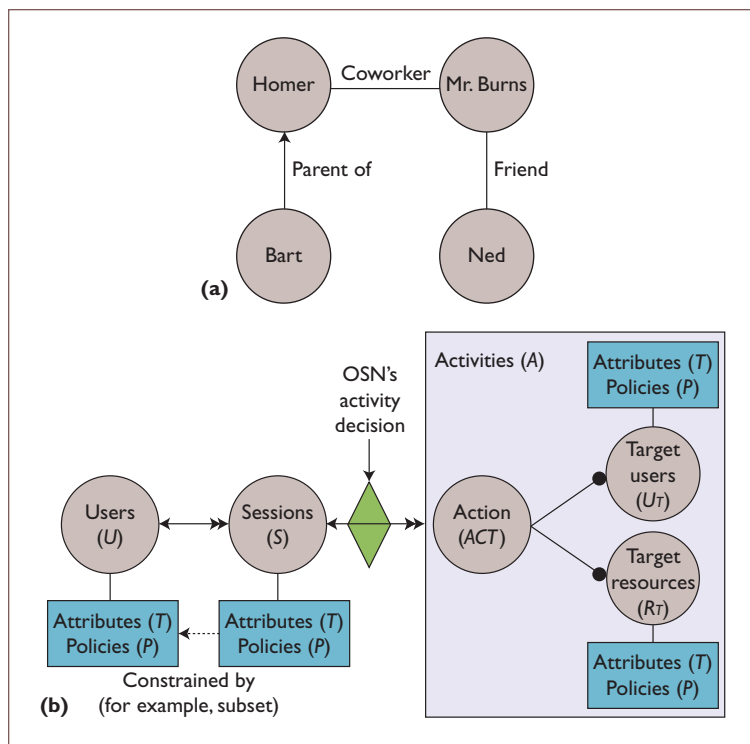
Homer

Coworker

Mr. Burns

Parent of

Friend

Bart

Ned

(a)

OSN's activity decision

Activities (*A*)

Attributes (*T*)
Policies (*P*)

Target users ($U_T$)

Users (*U*)

Sessions (*S*)

Action (*ACT*)

Target resources ($R_T$)

Attributes (*T*)
Policies (*P*)

Attributes (*T*)
Policies (*P*)

Attributes (*T*)
Policies (*P*)

Constrained by (for example, subset)

(b)